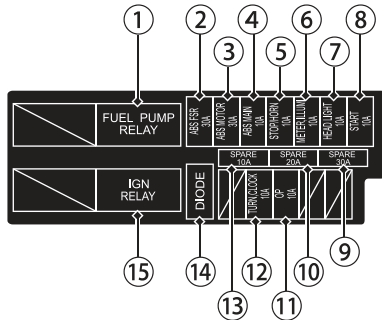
①
②
③
④
⑤
⑥
⑦
⑧
FUEL PUMP RELAY
ABS FSR 30A
ABS MOTOR 30A
ABS MAIN 10A
STOP/HORN 10A
METER ILLUMI 10A
HEAD LIGHT 10A
START 10A
SPARE 10A
SPARE 20A
SPARE 30A
IGN RELAY
DIODE
TURN/CLOCK 10A
CPI 10A
⑨
⑮
⑭
⑫
⑩
⑬
⑪